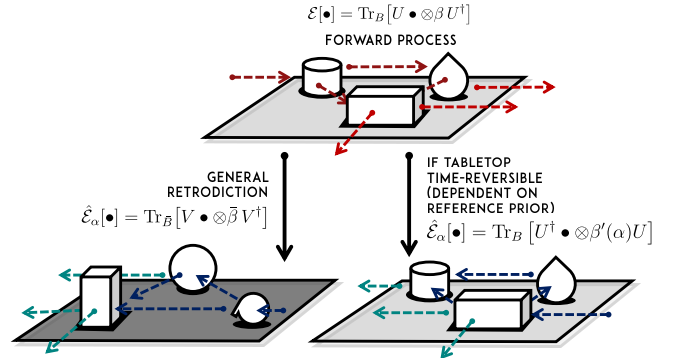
$\mathcal{E}[\bullet] = \mathrm{Tr}_B\left[U \bullet \otimes \beta\, U^\dagger\right]$

FORWARD PROCESS

GENERAL RETRODICTION

$\hat{\mathcal{E}}_\alpha[\bullet] = \mathrm{Tr}_{\bar{B}}\left[V \bullet \otimes \bar{\beta}\, V^\dagger\right]$

IF TABLETOP TIME-REVERSIBLE (DEPENDENT ON REFERENCE PRIOR)

$\hat{\mathcal{E}}_\alpha[\bullet] = \mathrm{Tr}_B\left[U^\dagger \bullet \otimes \beta'(\alpha) U\right]$